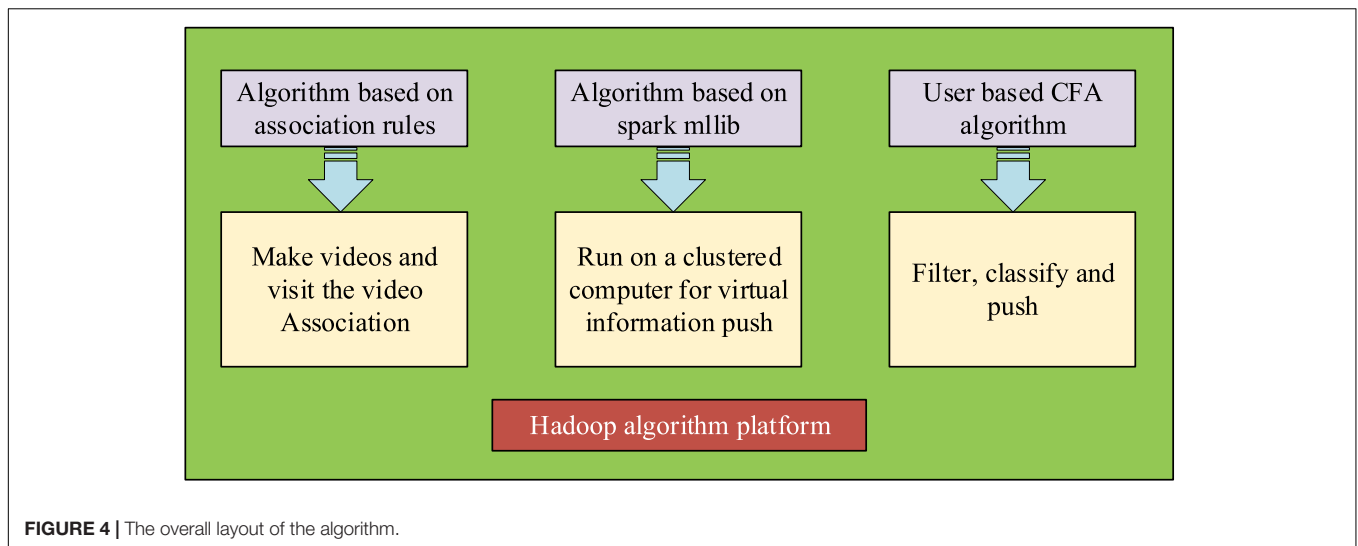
Algorithm based on association rules

Algorithm based on spark mllib

User based CFA algorithm

Make videos and visit the video Association

Run on a clustered computer for virtual information push

Filter, classify and push

Hadoop algorithm platform

FIGURE 4 | The overall layout of the algorithm.